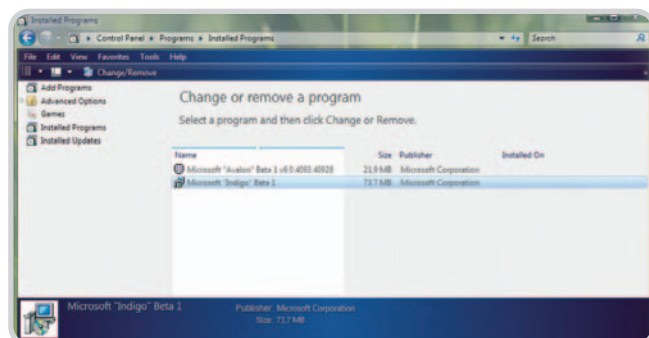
Installed Programs

Control Panel ▸ Programs ▸ Installed Programs

Search

File Edit View Favorites Tools Help

Change/Remove

Add Programs
Advanced Options
Games
Installed Programs
Installed Updates

Change or remove a program

Select a program and then click Change or Remove.

| Name | Size | Publisher | Installed On |
|---|---|---|---|
| Microsoft "Avalon" Beta 1 v6.0.4093.40928 | 21.9 MB | Microsoft Corporation | |
| Microsoft "Indigo" Beta 1 | 73.7 MB | Microsoft Corporation | |

Microsoft "Indigo" Beta 1

Publisher: Microsoft Corporation
Size: 73.7 MB